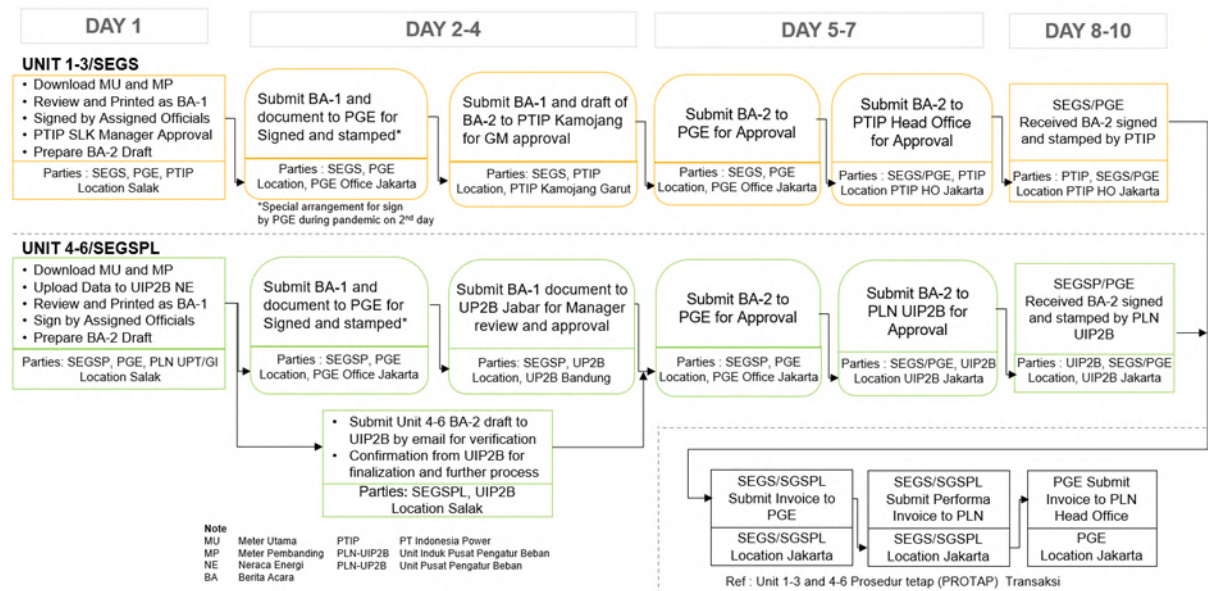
DAY 1

DAY 2-4

DAY 5-7

DAY 8-10

UNIT 1-3/SEGS

• Download MU and MP
• Review and Printed as BA-1
• Signed by Assigned Officials
• PTIP SLK Manager Approval
• Prepare BA-2 Draft

Parties : SEGS, PGE, PTIP Location Salak

Submit BA-1 and document to PGE for Signed and stamped*

Parties : SEGS, PGE Location, PGE Office Jakarta

*Special arrangement for sign by PGE during pandemic on 2nd day

Submit BA-1 and draft of BA-2 to PTIP Kamojang for GM approval

Parties: SEGS, PTIP Location, PTIP Kamojang Garut

Submit BA-2 to PGE for Approval

Parties : SEGS, PGE Location, PGE Office Jakarta

Submit BA-2 to PTIP Head Office for Approval

Parties : SEGS/PGE, PTIP Location PTIP HO Jakarta

SEGS/PGE Received BA-2 signed and stamped by PTIP

Parties : PTIP, SEGS/PGE Location PTIP HO Jakarta

UNIT 4-6/SEGSPL

• Download MU and MP
• Upload Data to UIP2B NE
• Review and Printed as BA-1
• Sign by Assigned Officials
• Prepare BA-2 Draft

Parties: SEGSP, PGE, PLN UPT/GI Location Salak

Submit BA-1 and document to PGE for Signed and stamped*

Parties : SEGSP, PGE Location, PGE Office Jakarta

Submit BA-1 document to UP2B Jabar for Manager review and approval

Parties: SEGSP, UP2B Location, UP2B Bandung

Submit BA-2 to PGE for Approval

Parties : SEGSP, PGE Location, PGE Office Jakarta

Submit BA-2 to PLN UIP2B for Approval

Parties : SEGS/PGE, UIP2B Location UIP2B Jakarta

SEGSP/PGE Received BA-2 signed and stamped by PLN UIP2B

Parties : UIP2B, SEGS/PGE Location, UIP2B Jakarta

• Submit Unit 4-6 BA-2 draft to UIP2B by email for verification
• Confirmation from UIP2B for finalization and further process

Parties: SEGSPL, UIP2B Location Salak

SEGS/SGSPL Submit Invoice to PGE

SEGS/SGSPL Location Jakarta

SEGS/SGSPL Submit Performa Invoice to PLN

SEGS/SGSPL Location Jakarta

PGE Submit Invoice to PLN Head Office

PGE Location Jakarta

Note
| | | | |
|---|---|---|---|
| MU | Meter Utama | PTIP | PT Indonesia Power |
| MP | Meter Pembanding | PLN-UIP2B | Unit Induk Pusat Pengatur Beban |
| NE | Neraca Energi | PLN-UP2B | Unit Pusat Pengatur Beban |
| BA | Berita Acara | | |

Ref : Unit 1-3 and 4-6 Prosedur tetap (PROTAP) Transaksi